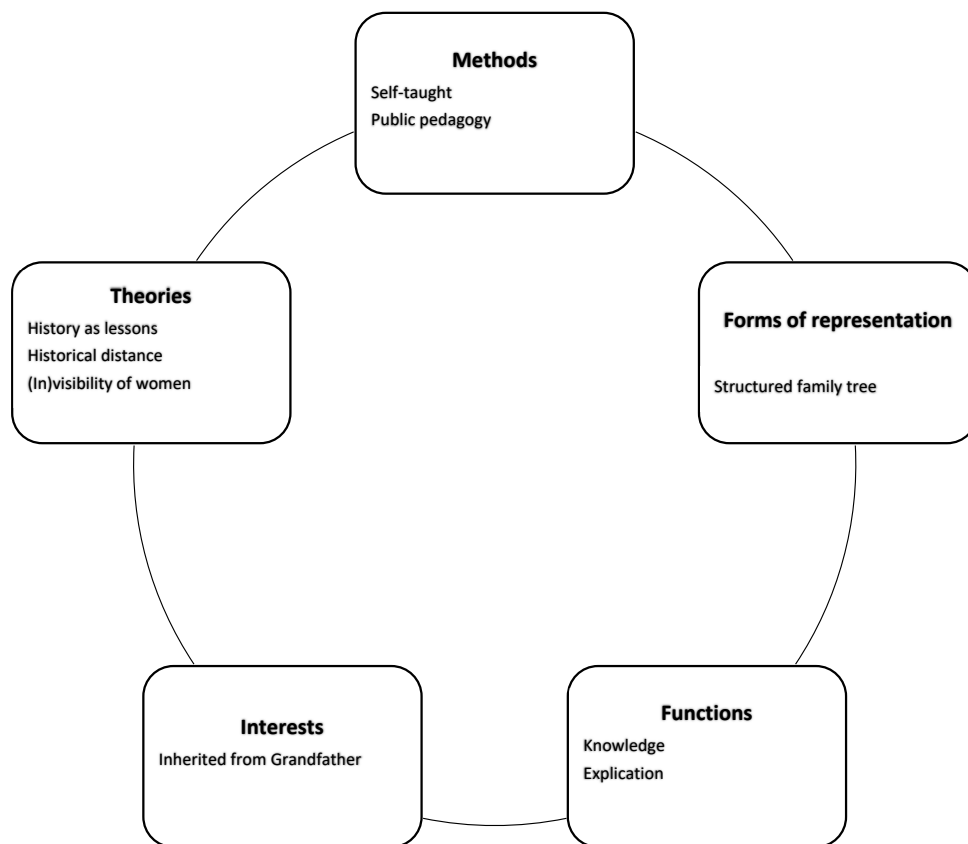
Methods
Self-taught
Public pedagogy

Forms of representation
Structured family tree

Functions
Knowledge
Explication

Interests
Inherited from Grandfather

Theories
History as lessons
Historical distance
(In)visibility of women